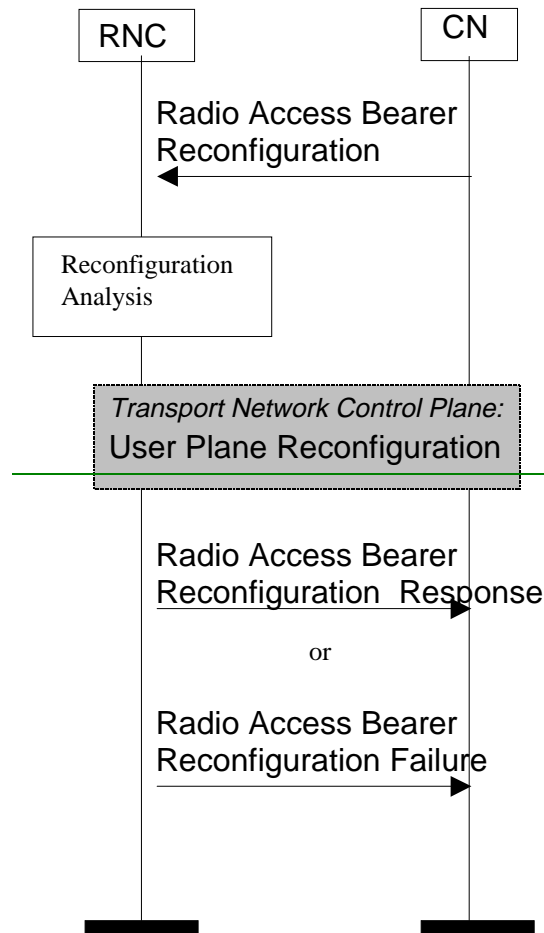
RNC

CN

Radio Access Bearer Reconfiguration

Reconfiguration Analysis

Transport Network Control Plane:
User Plane Reconfiguration

Radio Access Bearer Reconfiguration Response

or

Radio Access Bearer Reconfiguration Failure